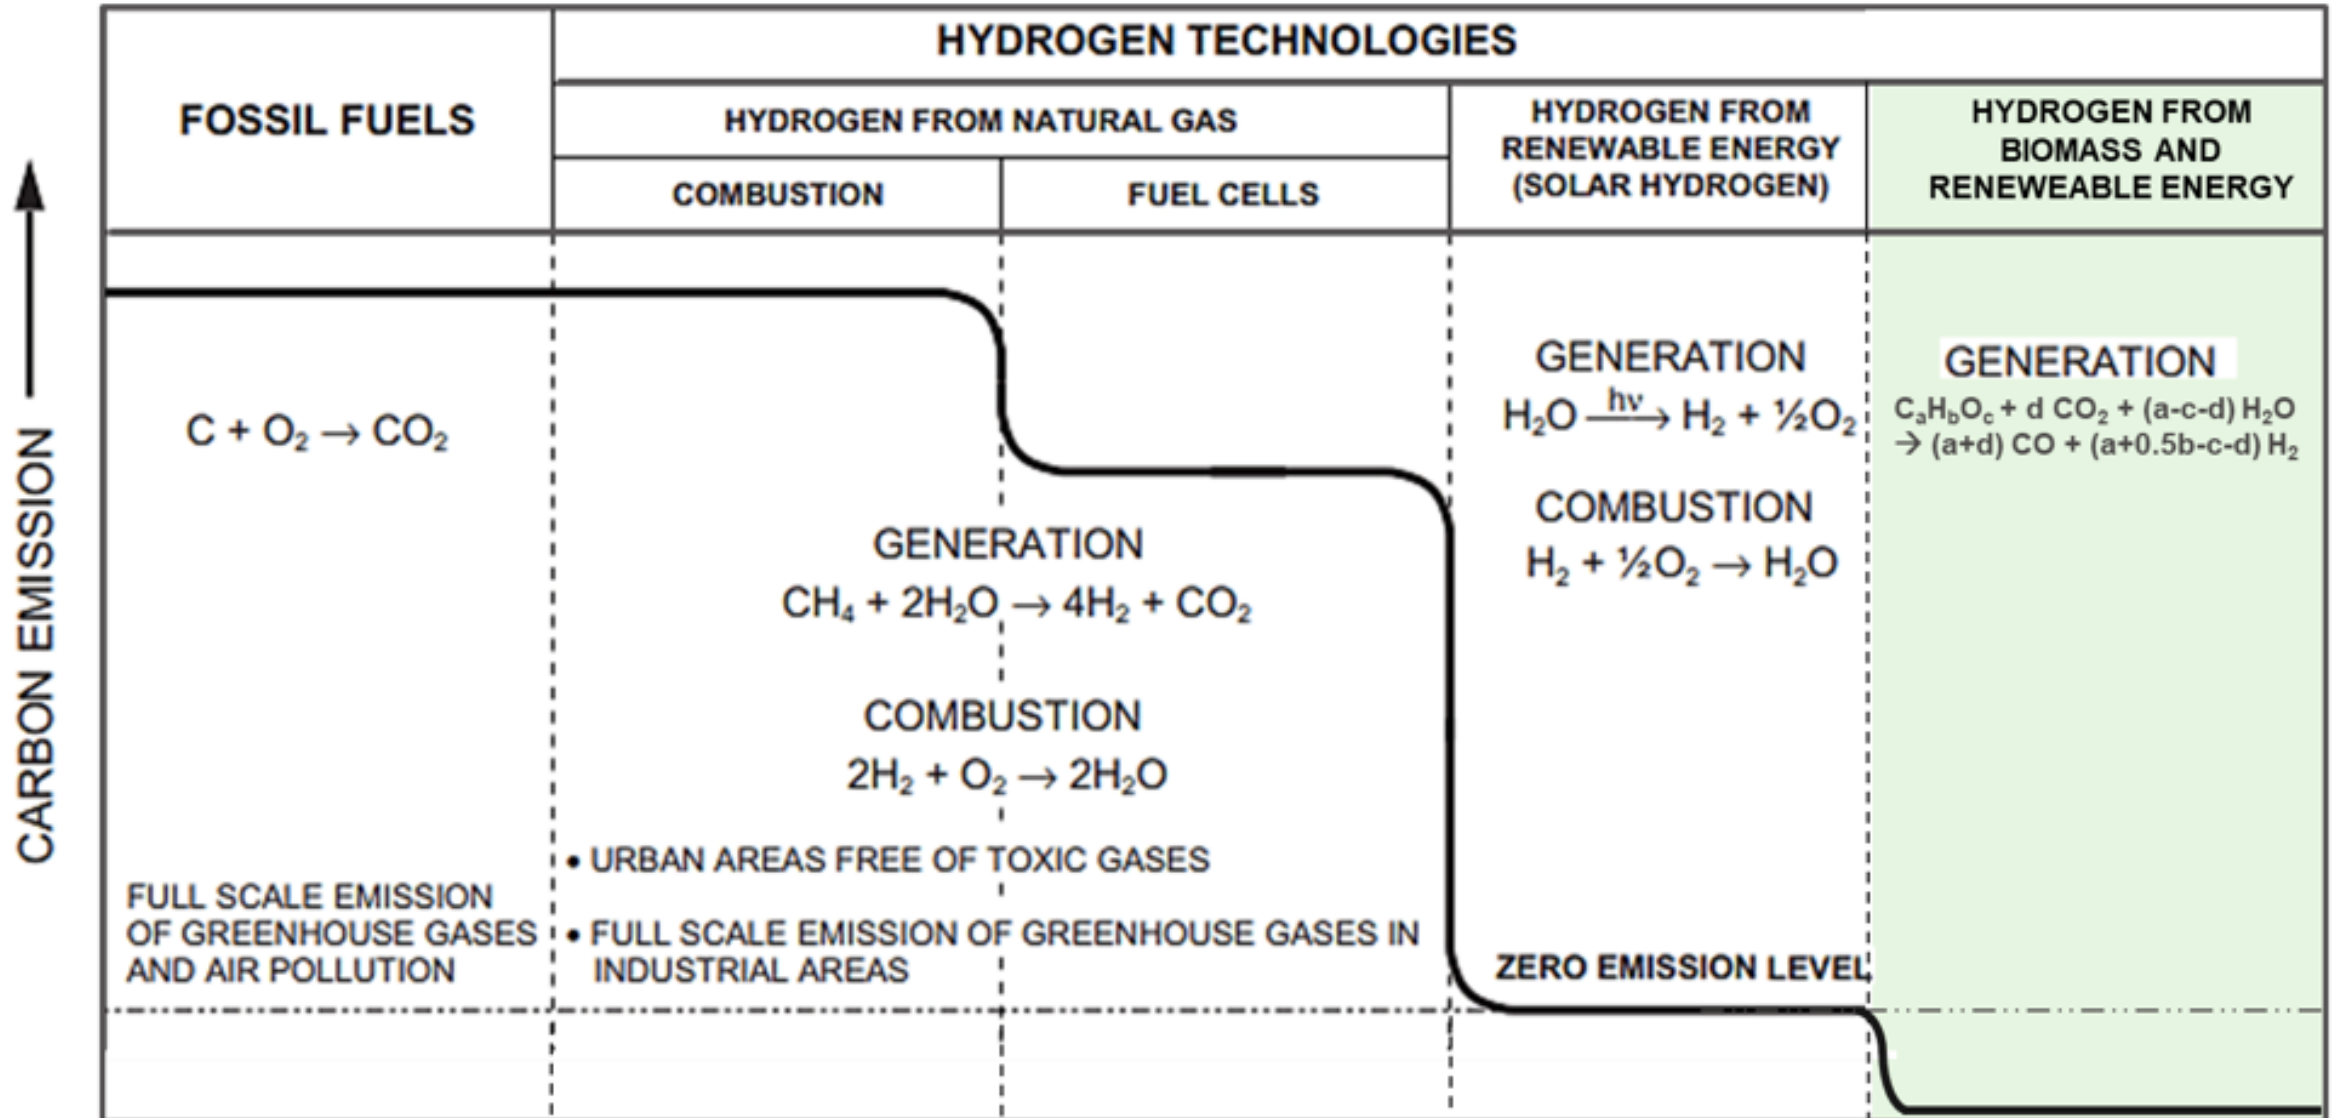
CARBON EMISSION

| FOSSIL FUELS | HYDROGEN TECHNOLOGIES | | | |
|---|---|---|---|---|
| | HYDROGEN FROM NATURAL GAS | | HYDROGEN FROM RENEWABLE ENERGY (SOLAR HYDROGEN) | HYDROGEN FROM BIOMASS AND RENEWEABLE ENERGY |
| | COMBUSTION | FUEL CELLS | | |

$C + O_2 \rightarrow CO_2$

FULL SCALE EMISSION OF GREENHOUSE GASES AND AIR POLLUTION

GENERATION
$CH_4 + 2H_2O \rightarrow 4H_2 + CO_2$

COMBUSTION
$2H_2 + O_2 \rightarrow 2H_2O$

• URBAN AREAS FREE OF TOXIC GASES

• FULL SCALE EMISSION OF GREENHOUSE GASES IN INDUSTRIAL AREAS

GENERATION
$H_2O \xrightarrow{h\nu} H_2 + \frac{1}{2}O_2$

COMBUSTION
$H_2 + \frac{1}{2}O_2 \rightarrow H_2O$

ZERO EMISSION LEVEL

GENERATION
$C_aH_bO_c + d\ CO_2 + (a\text{-}c\text{-}d)\ H_2O \rightarrow (a+d)\ CO + (a+0.5b\text{-}c\text{-}d)\ H_2$